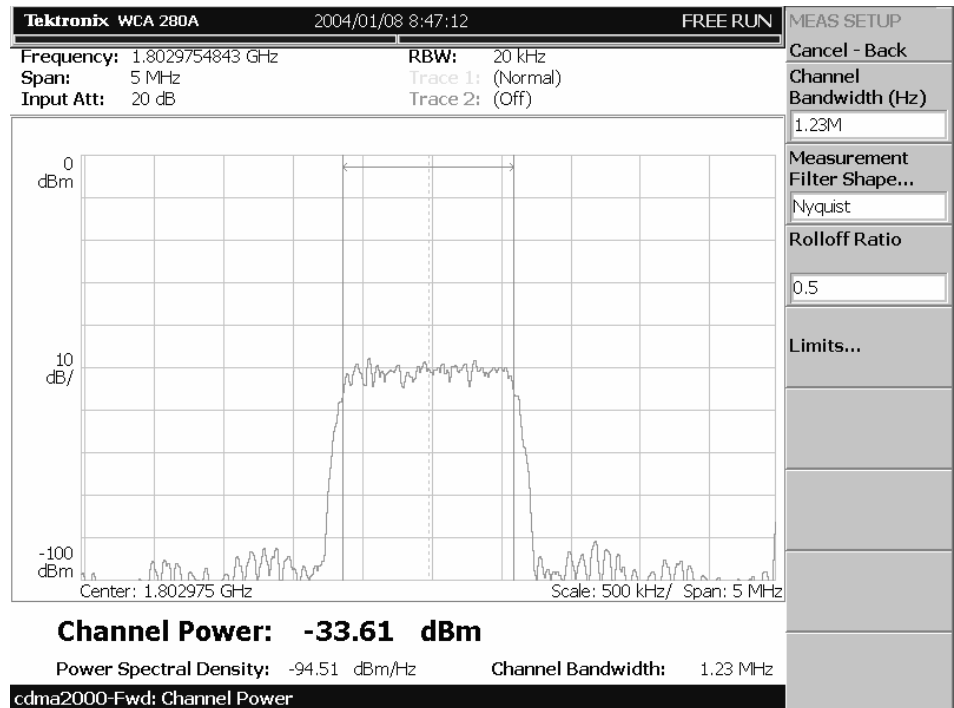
Tektronix WCA 280A 2004/01/08 8:47:12 FREE RUN

Frequency: 1.8029754843 GHz
Span: 5 MHz
Input Att: 20 dB

RBW: 20 kHz
Trace 1: (Normal)
Trace 2: (Off)

MEAS SETUP

Cancel - Back

Channel Bandwidth (Hz)

1.23M

Measurement Filter Shape...

Nyquist

Rolloff Ratio

0.5

Limits...

0 dBm

10 dB/

-100 dBm

Center: 1.802975 GHz

Scale: 500 kHz/ Span: 5 MHz

Channel Power: -33.61 dBm

Power Spectral Density: -94.51 dBm/Hz

Channel Bandwidth: 1.23 MHz

cdma2000-Fwd: Channel Power